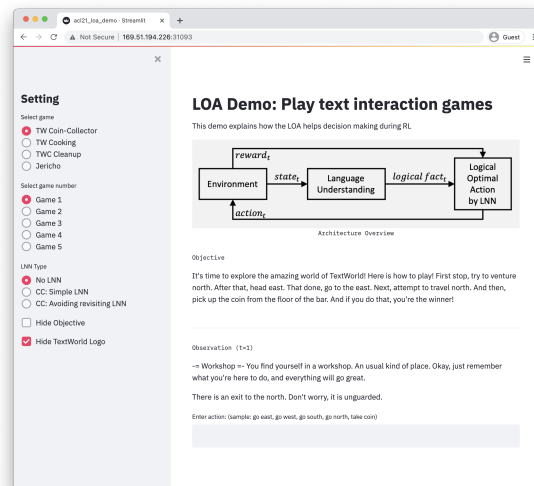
acl21_loa_demo · Streamlit

Not Secure | 169.51.194.226:31093

Guest

Setting

Select game

TW Coin-Collector
TW Cooking
TWC Cleanup
Jericho

Select game number

Game 1
Game 2
Game 3
Game 4
Game 5

LNN Type

No LNN
CC: Simple LNN
CC: Avoiding revisiting LNN

Hide Objective

Hide TextWorld Logo

LOA Demo: Play text interaction games

This demo explains how the LOA helps decision making during RL

$reward_t$

Environment

$state_t$

Language Understanding

$logical\ fact_t$

Logical Optimal Action by LNN

$action_t$

Architecture Overview

Objective

It's time to explore the amazing world of TextWorld! Here is how to play! First stop, try to venture north. After that, head east. That done, go to the east. Next, attempt to travel north. And then, pick up the coin from the floor of the bar. And if you do that, you're the winner!

Observation (t=1)

-= Workshop =- You find yourself in a workshop. An usual kind of place. Okay, just remember what you're here to do, and everything will go great.

There is an exit to the north. Don't worry, it is unguarded.

Enter action: (sample: go east, go west, go south, go north, take coin)